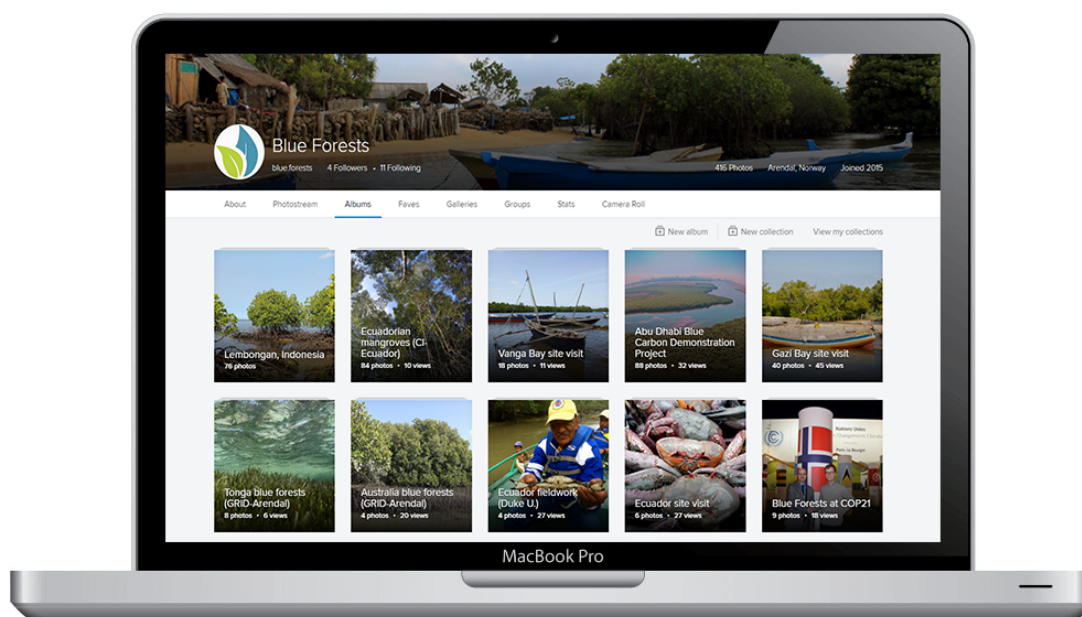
Blue Forests
blue forests • 4 Followers • 11 Following
416 Photos Arendal, Norway Joined 2015

About Photostream Albums Faves Galleries Groups Stats Camera Roll

New album New collection View my collections

Lembongan, Indonesia
76 photos

Ecuadorian mangroves (CI-Ecuador)
84 photos • 10 views

Vanga Bay site visit
18 photos • 11 views

Abu Dhabi Blue Carbon Demonstration Project
88 photos • 32 views

Gazi Bay site visit
40 photos • 45 views

Tonga blue forests (GRID-Arendal)
8 photos • 6 views

Australia blue forests (GRID-Arendal)
4 photos • 20 views

Ecuador fieldwork (Duke U.)
4 photos • 27 views

Ecuador site visit
6 photos • 27 views

Blue Forests at COP21
9 photos • 18 views

MacBook Pro